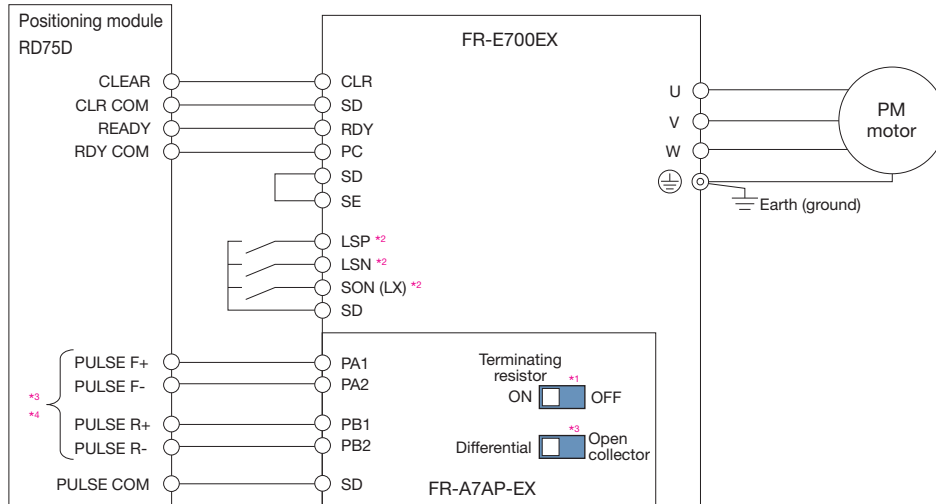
Positioning module
RD75D

FR-E700EX

CLEAR
CLR COM
READY
RDY COM

CLR
SD
RDY
PC
SD
SE

LSP *2
LSN *2
SON (LX) *2
SD

U
V
W

PM
motor

Earth (ground)

*3
*4

PULSE F+
PULSE F-
PULSE R+
PULSE R-
PULSE COM

PA1
PA2
PB1
PB2
SD

Terminating resistor *1
ON OFF

*3
Differential Open collector

FR-A7AP-EX